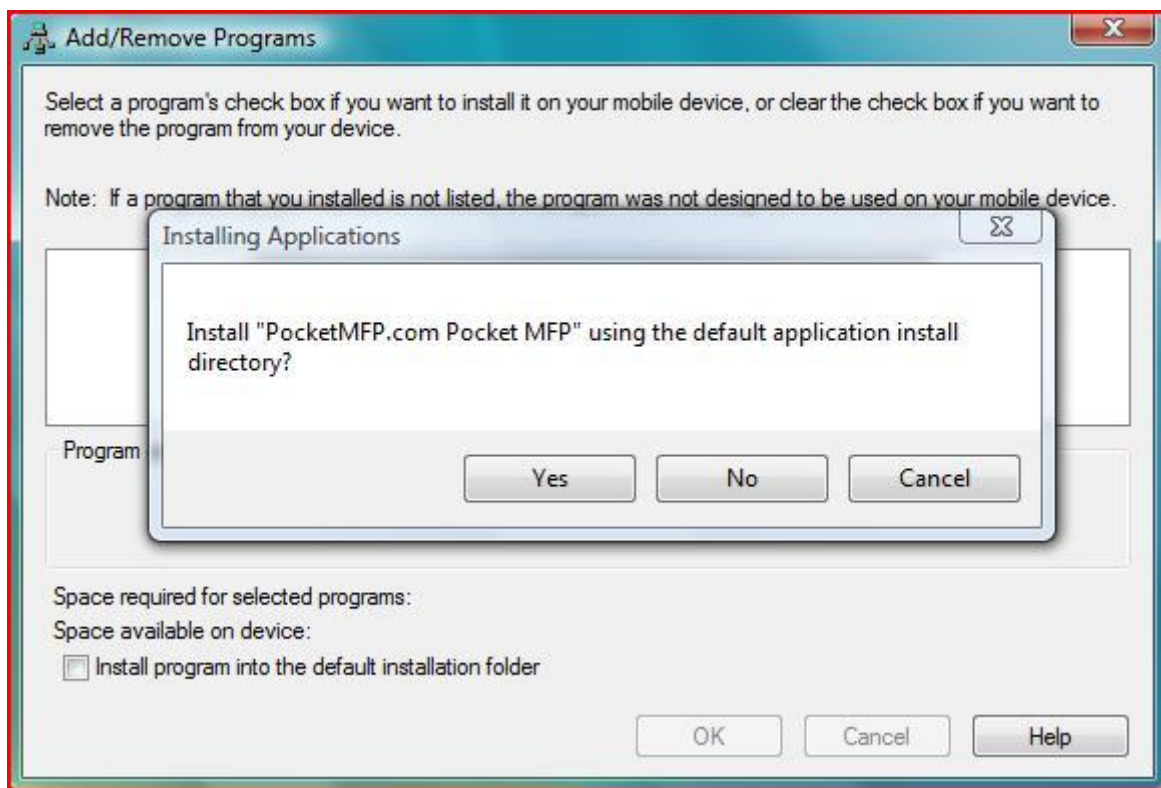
Add/Remove Programs

Select a program's check box if you want to install it on your mobile device, or clear the check box if you want to remove the program from your device.

Note: If a program that you installed is not listed, the program was not designed to be used on your mobile device.

Installing Applications

Install "PocketMFP.com Pocket MFP" using the default application install directory?

Yes No Cancel

Program

Space required for selected programs:

Space available on device:

Install program into the default installation folder

OK Cancel Help